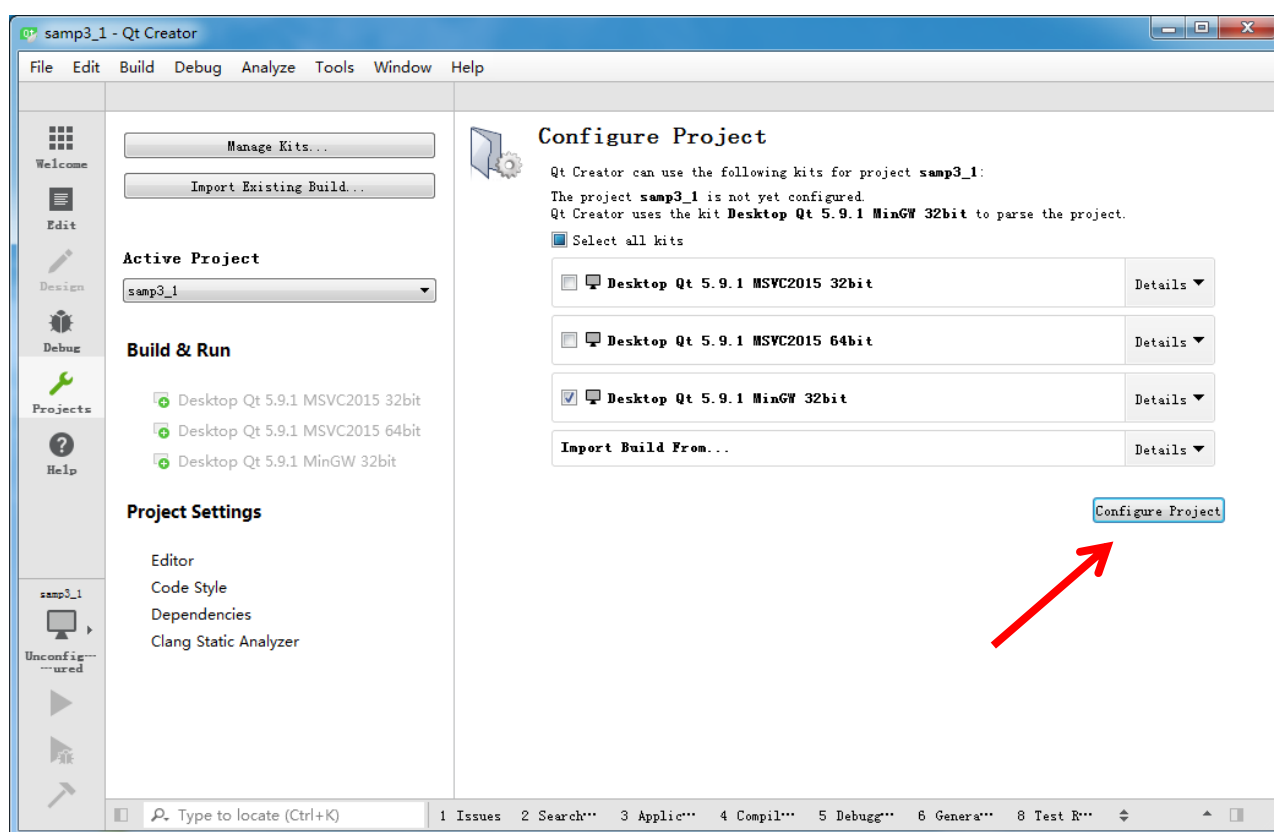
samp3_1 - Qt Creator

File Edit Build Debug Analyze Tools Window Help

Welcome
Edit
Design
Debug
Projects
Help

Manage Kits...
Import Existing Build...

Active Project
samp3_1

Build & Run
Desktop Qt 5.9.1 MSVC2015 32bit
Desktop Qt 5.9.1 MSVC2015 64bit
Desktop Qt 5.9.1 MinGW 32bit

Project Settings
Editor
Code Style
Dependencies
Clang Static Analyzer

Configure Project
Qt Creator can use the following kits for project **samp3_1**:
The project **samp3_1** is not yet configured.
Qt Creator uses the kit **Desktop Qt 5.9.1 MinGW 32bit** to parse the project.
Select all kits

Desktop Qt 5.9.1 MSVC2015 32bit Details
Desktop Qt 5.9.1 MSVC2015 64bit Details
Desktop Qt 5.9.1 MinGW 32bit Details
Import Build From... Details

Configure Project

samp3_1
Unconfig---ured

Type to locate (Ctrl+K) 1 Issues 2 Search… 3 Applic… 4 Compil… 5 Debugg… 6 Genera… 8 Test R…